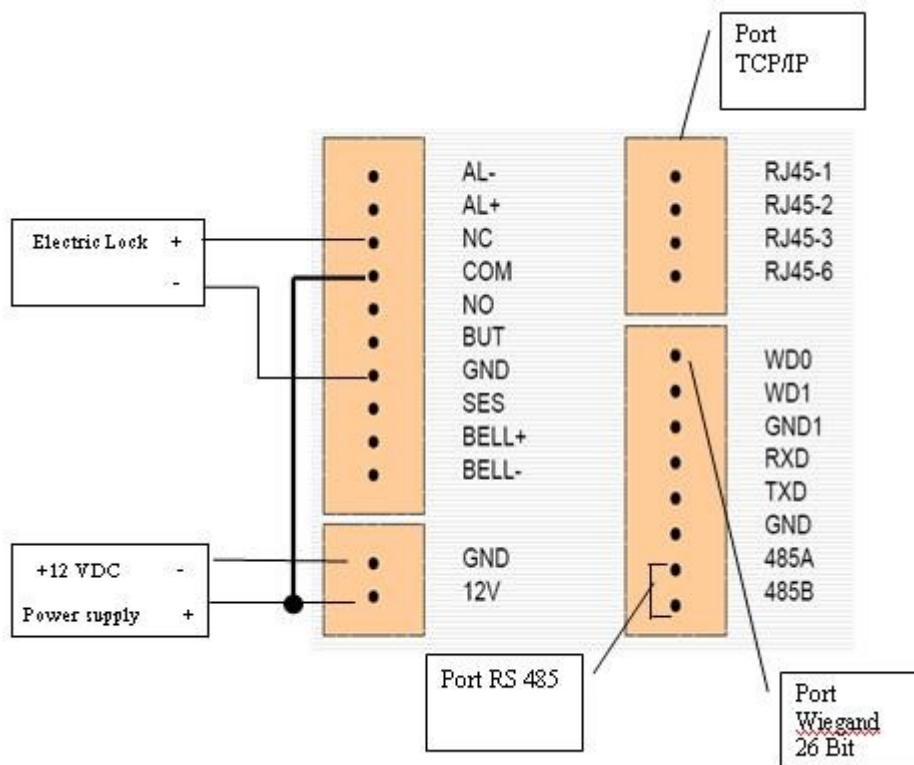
Port TCP/IP

Electric Lock +
-

AL-
AL+
NC
COM
NO
BUT
GND
SES
BELL+
BELL-

RJ45-1
RJ45-2
RJ45-3
RJ45-6

WD0
WD1
GND1
RXD
TXD
GND
485A
485B

+12 VDC -
Power supply +

GND
12V

Port RS 485

Port Wiegand 26 Bit